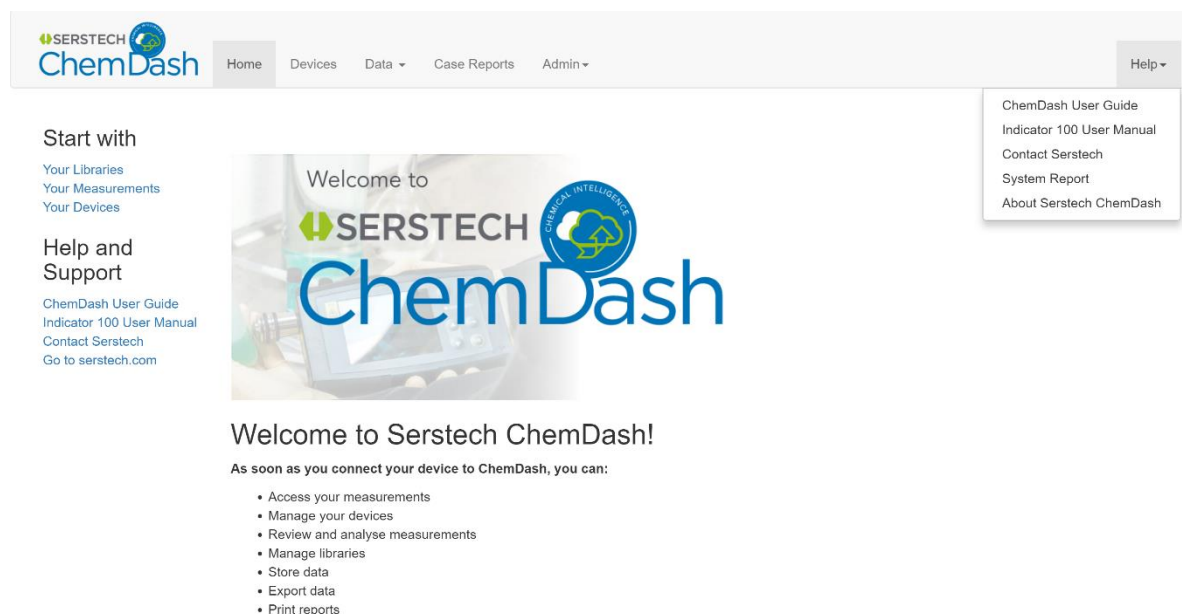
SERSTECH
ChemDash

Home Devices Data ▾ Case Reports Admin ▾ Help ▾

ChemDash User Guide
Indicator 100 User Manual
Contact Serstech
System Report
About Serstech ChemDash

Start with

Your Libraries
Your Measurements
Your Devices

Help and Support

ChemDash User Guide
Indicator 100 User Manual
Contact Serstech
Go to serstech.com

Welcome to
SERSTECH
CHEMICAL INTELLIGENCE
ChemDash

Welcome to Serstech ChemDash!

As soon as you connect your device to ChemDash, you can:

- Access your measurements
- Manage your devices
- Review and analyse measurements
- Manage libraries
- Store data
- Export data
- Print reports